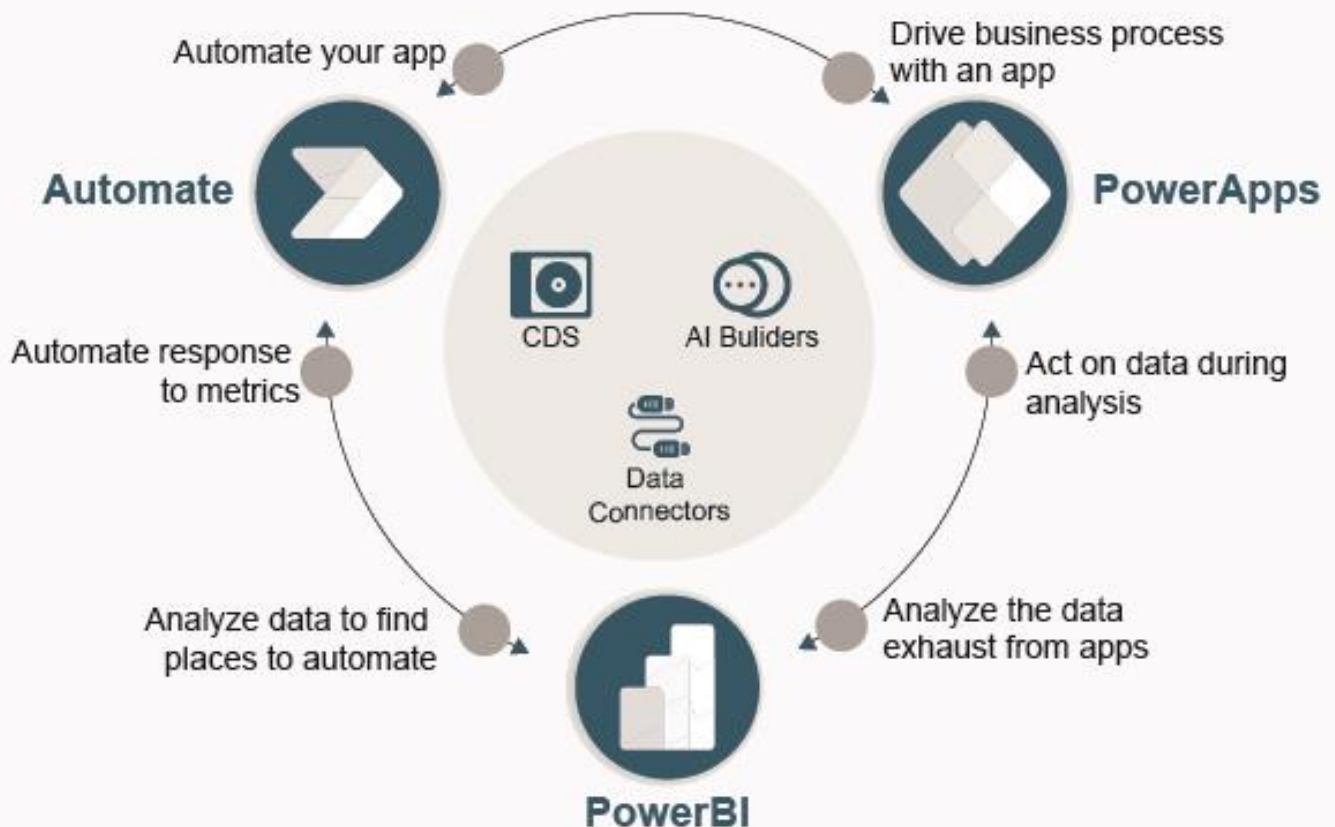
Automate your app

Drive business process with an app

Automate

PowerApps

CDS

AI Buliders

Data Connectors

Automate response to metrics

Act on data during analysis

Analyze data to find places to automate

Analyze the data exhaust from apps

PowerBI